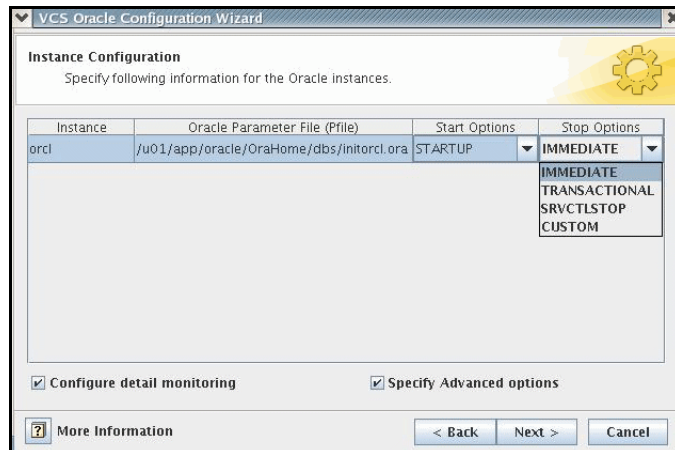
VCS Oracle Configuration Wizard

Instance Configuration
Specify following information for the Oracle instances.

| Instance | Oracle Parameter File (Pfile) | Start Options | Stop Options |
|---|---|---|---|
| orcl | /u01/app/oracle/OraHome/dbs/initorcl.ora | STARTUP | IMMEDIATE |

IMMEDIATE
TRANSACTIONAL
SRVCTLSTOP
CUSTOM

Configure detail monitoring

Specify Advanced options

? More Information

< Back

Next >

Cancel